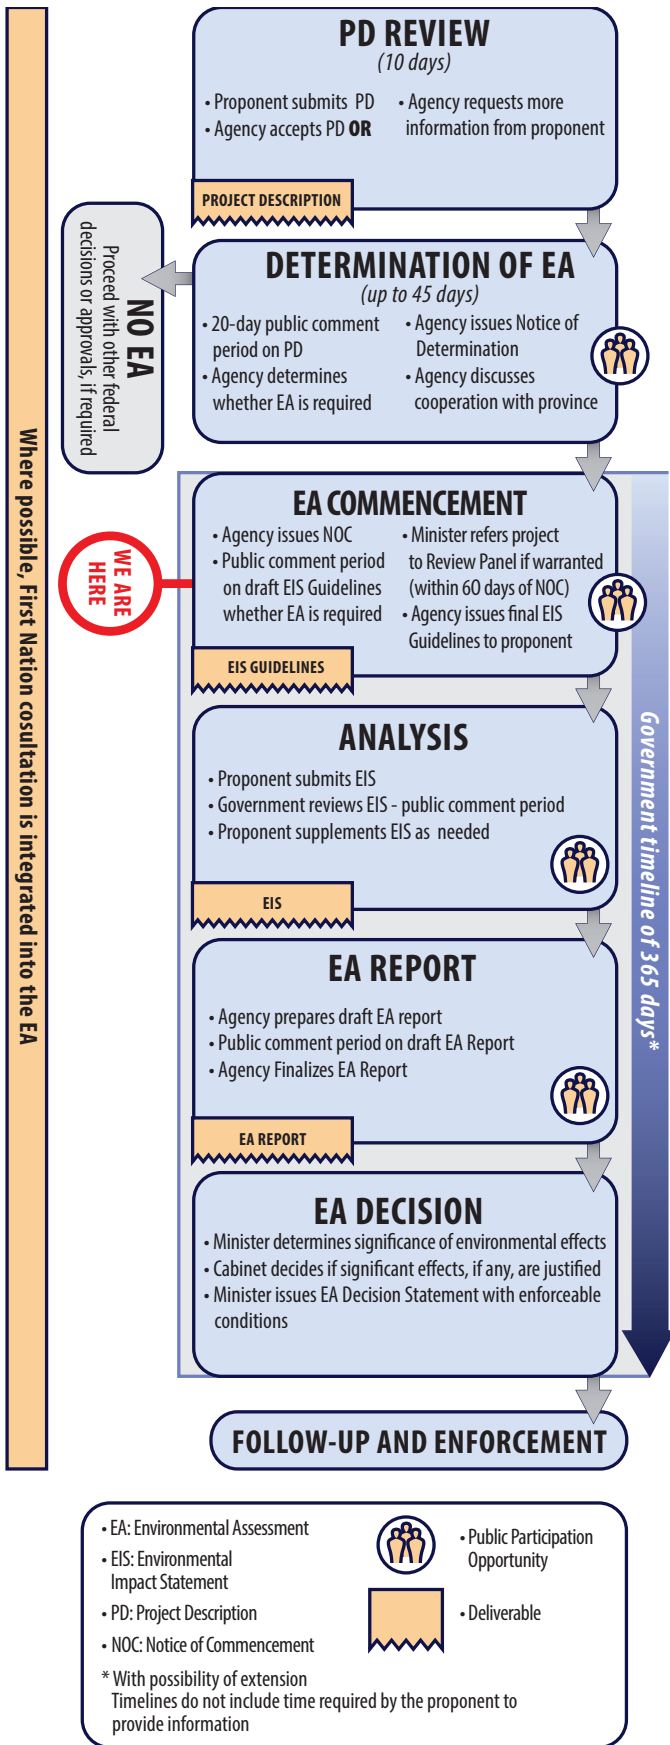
Where possible, First Nation cosultation is integrated into the EA

PD REVIEW
(10 days)

• Proponent submits PD
• Agency accepts PD **OR**
• Agency requests more information from proponent

PROJECT DESCRIPTION

NO EA
Proceed with other federal decisions or approvals, if required

DETERMINATION OF EA
(up to 45 days)

• 20-day public comment period on PD
• Agency determines whether EA is required
• Agency issues Notice of Determination
• Agency discusses cooperation with province

WE ARE HERE

EA COMMENCEMENT

• Agency issues NOC
• Public comment period on draft EIS Guidelines whether EA is required
• Minister refers project to Review Panel if warranted (within 60 days of NOC)
• Agency issues final EIS Guidelines to proponent

EIS GUIDELINES

ANALYSIS

• Proponent submits EIS
• Government reviews EIS - public comment period
• Proponent supplements EIS as needed

EIS

EA REPORT

• Agency prepares draft EA report
• Public comment period on draft EA Report
• Agency Finalizes EA Report

EA REPORT

EA DECISION

• Minister determines significance of environmental effects
• Cabinet decides if significant effects, if any, are justified
• Minister issues EA Decision Statement with enforceable conditions

Government timeline of 365 days*

FOLLOW-UP AND ENFORCEMENT

• EA: Environmental Assessment
• EIS: Environmental Impact Statement
• PD: Project Description
• NOC: Notice of Commencement
• Public Participation Opportunity
• Deliverable

* With possibility of extension
Timelines do not include time required by the proponent to provide information